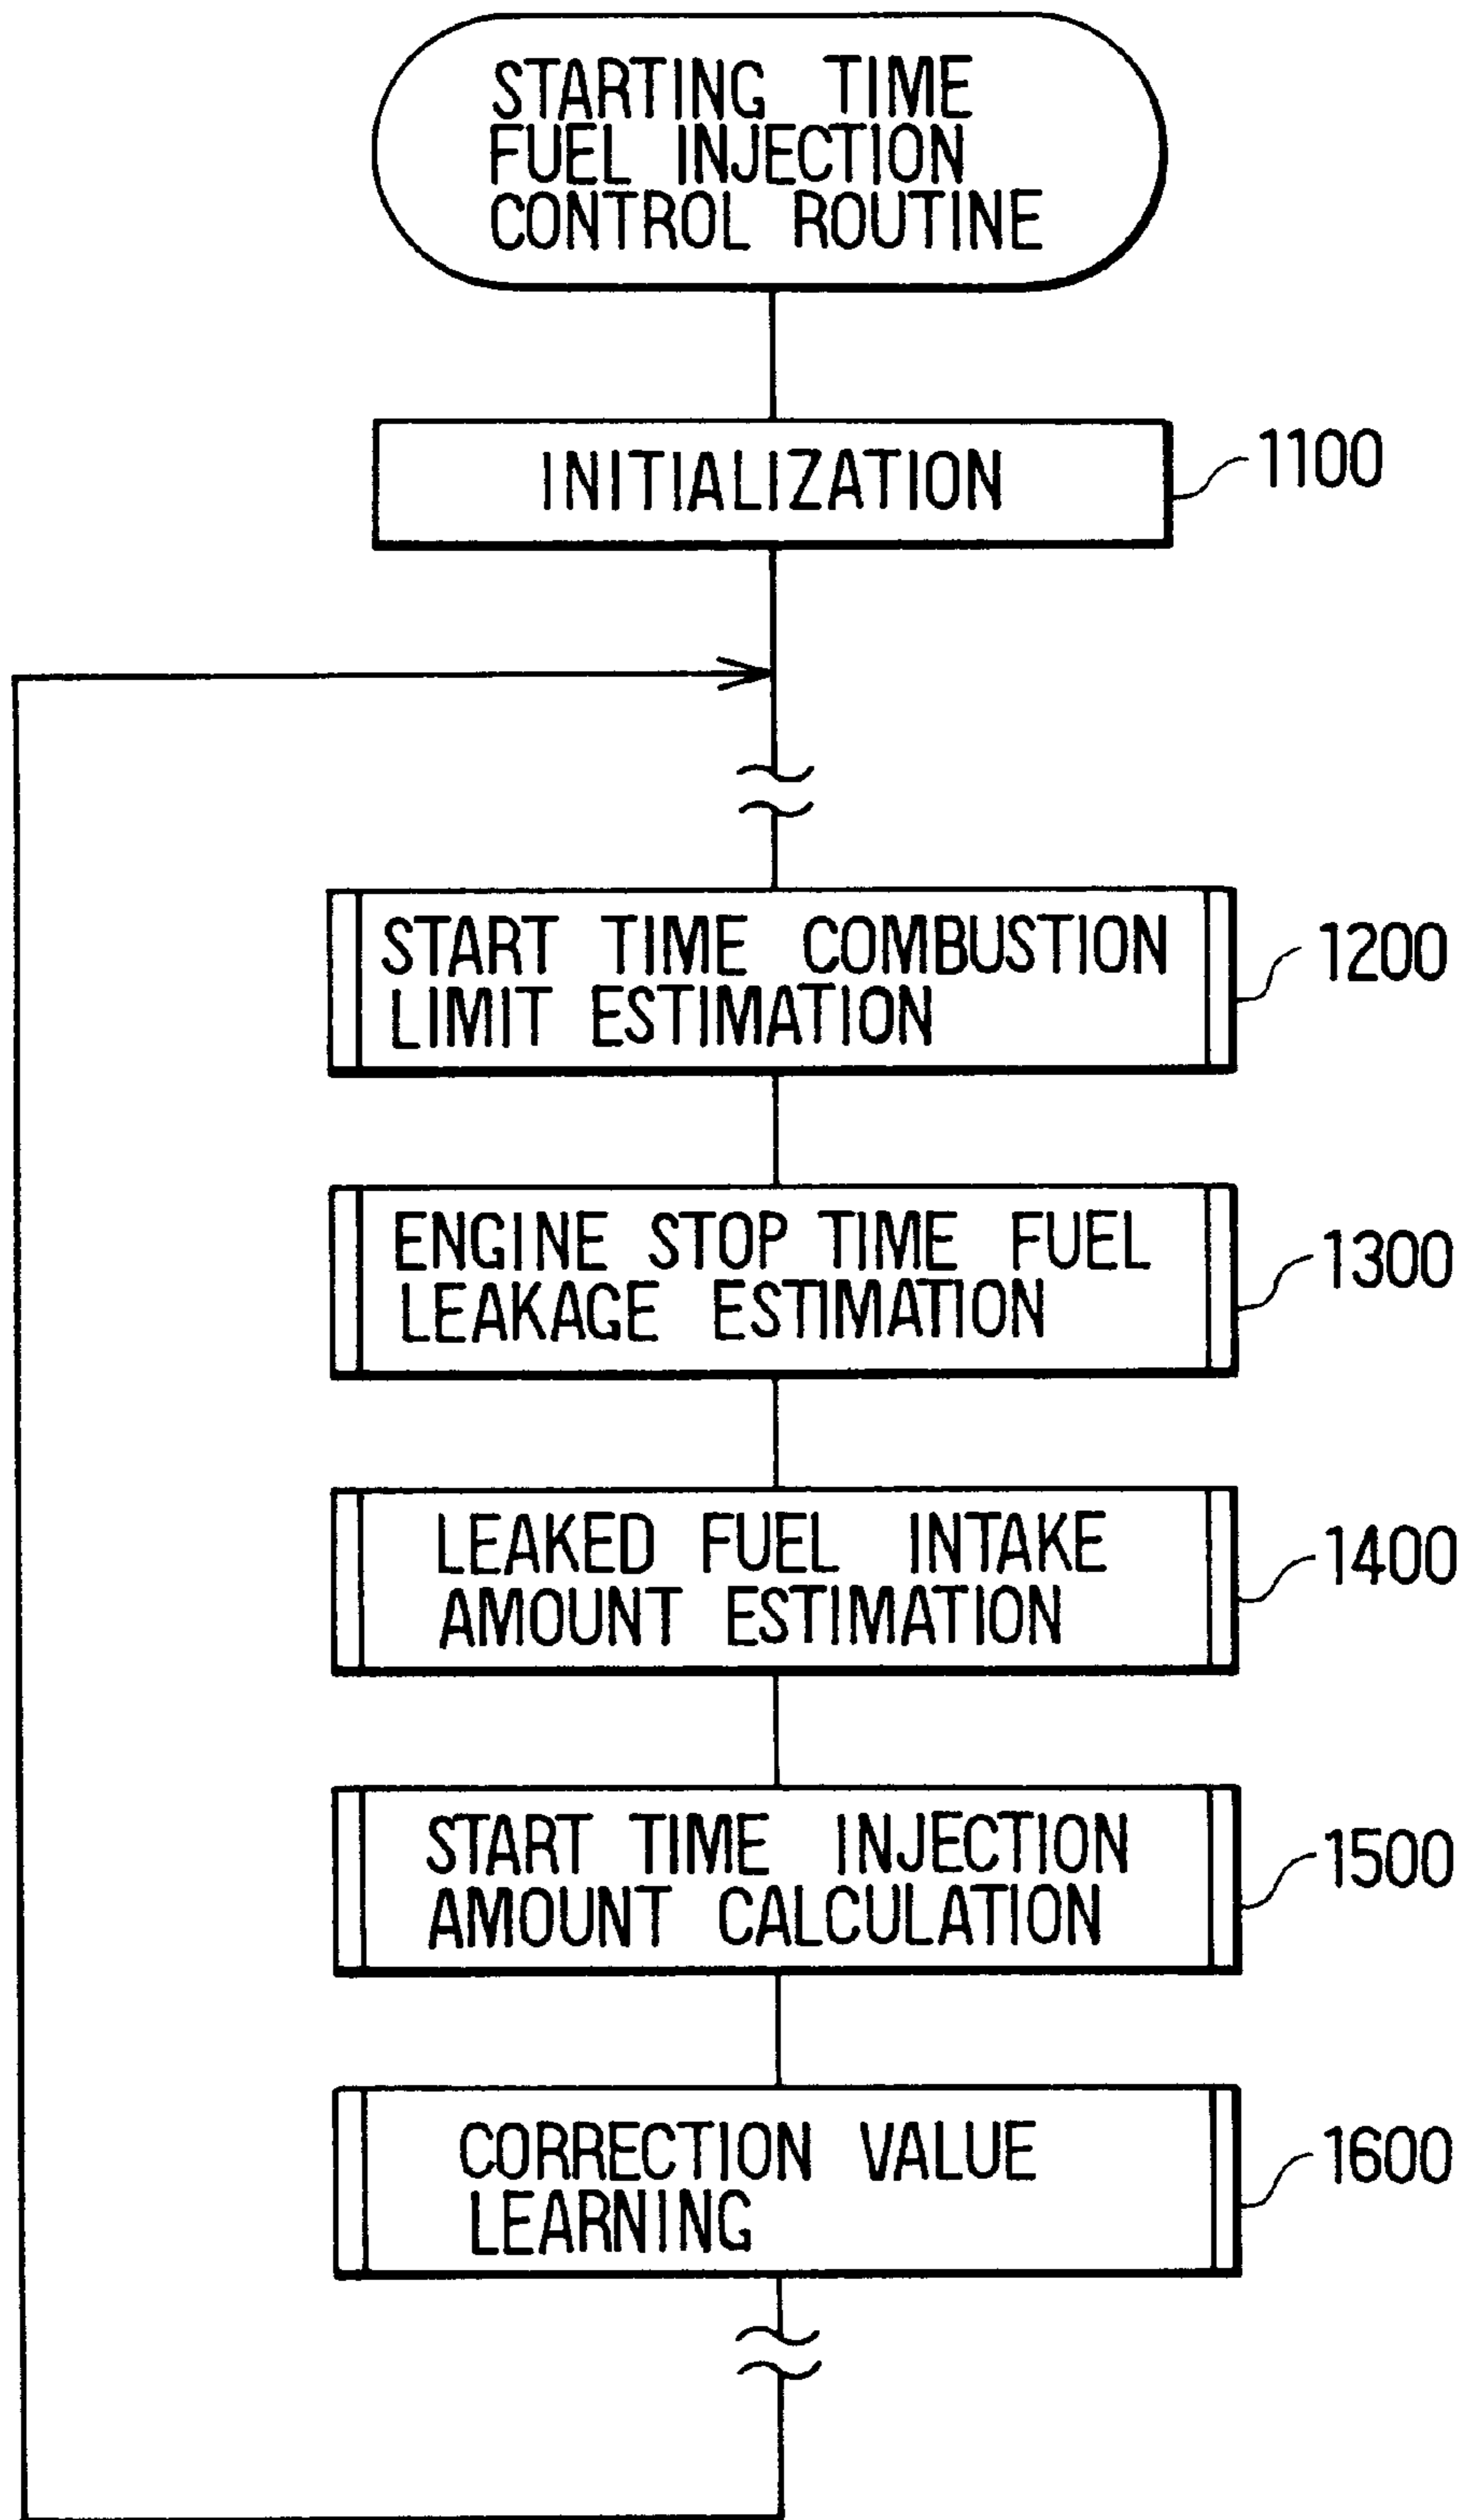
STARTING TIME FUEL INJECTION CONTROL ROUTINE

INITIALIZATION

1100

START TIME COMBUSTION LIMIT ESTIMATION

1200

ENGINE STOP TIME FUEL LEAKAGE ESTIMATION

1300

LEAKED FUEL INTAKE AMOUNT ESTIMATION

1400

START TIME INJECTION AMOUNT CALCULATION

1500

CORRECTION VALUE LEARNING

1600